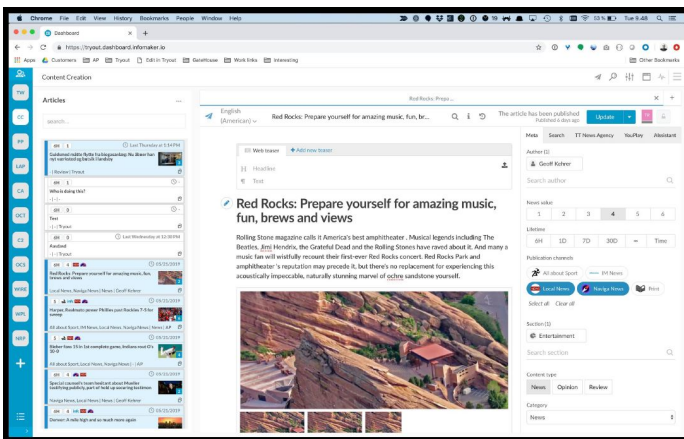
Chrome File Edit View History Bookmarks People Window Help

53% Tue 8:48

Dashboard

https://tryout.dashboard.infomaker.io

Apps Customers AP Tryout Edit in Tryout Gatekkase Web links Interesting Other Bookmarks

Content Creation

TW
CC
PP
LAP
CA
OCT
CE
OCS
WKE
WPL
NEP

Articles

search...

Last Thursday at 1:14 PM
Guidance notes flutter to playground; No dimer has not worked along booth I handing
- | Review | Tryout

Who is doing this?
- | - | -

Test
- | - | -

Last Wednesday at 12:38 PM
Ausbrad
- | - | Tryout

05/25/2019
Red Rocks: Prepare yourself for amazing music, fun, brews and views
Local News, Naviga News | Geoff Kehrer

05/25/2019
Harper, Realmuto power Phillies past Rockies 7-5 for sweep
All about Sport, 9M News, Local News, Naviga News | News | AP

05/25/2019
Bieber fans 11 in 1st complete game, Indians rout O's 10-0
All about Sport, Local News, Naviga News | AP

05/25/2019
Special counsel's team head out about Mueller testifying publicly, part of hold up ongoing testimony
Naviga News, Local News | News | AP

05/25/2019
Denver: A mile high and so much more again

Red Rocks: Prepa...

English (American)

Red Rocks: Prepare yourself for amazing music, fun, br...

The article has been published
Published a days ago

Update

Web teaser
+ Add new teaser

Headline
Text

Red Rocks: Prepare yourself for amazing music, fun, brews and views

Rolling Stone magazine calls it America's best amphitheater . Musical legends including The Beatles, Jimi Hendrix, the Grateful Dead and the Rolling Stones have raved about it. And many a music fan will wistfully recount their first-ever Red Rocks concert. Red Rocks Park and amphitheater's reputation may precede it, but there's no replacement for experiencing this acoustically impeccable, naturally stunning marvel of ochre sandstone yourself.

Meta Search TT News Agency YouPlay Assistant

Author (1)
Geoff Kehrer
Search author

News value
1 2 3 4 5 6

Lifetime
6H 1D 7D 30D — Time

Publication channels
All about Sport 9M News
Local News Naviga News Print
Select all Clear all

Section (1)
Entertainment
Search section

Content type
News Opinion Review

Category
News